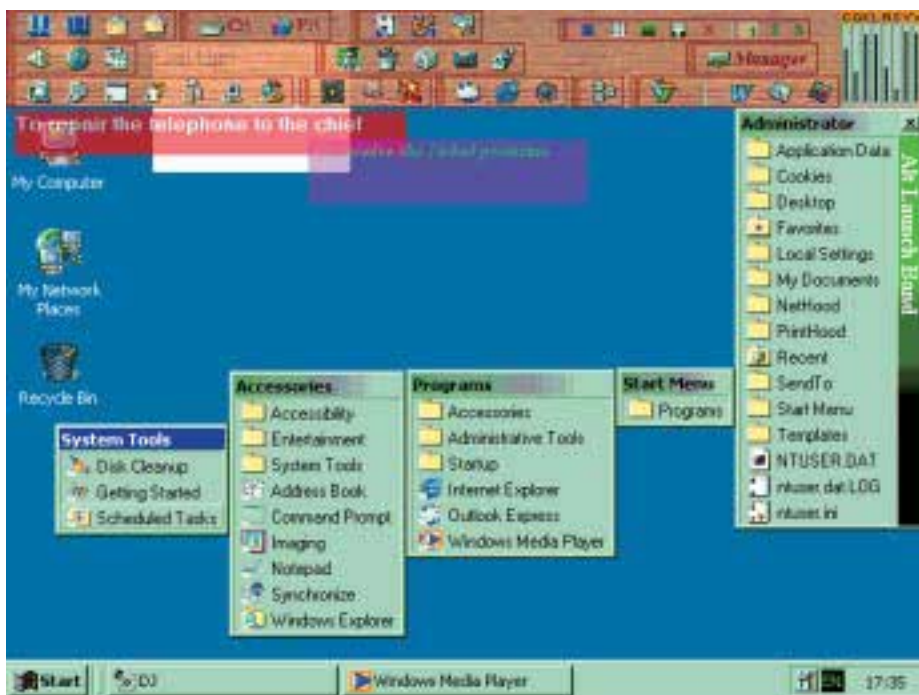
Manager

To repair the telephone to the chief

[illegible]

My Computer

My Network Places

Recycle Bin

Administrator
Application Data
Cookies
Desktop
Favorites
Local Settings
My Documents
NetHood
PrintHood
Recent
SendTo
Start Menu
Templates
NTUSER.DAT
ntuser.dat.LOG
ntuser.ini

Alt Launch Band

Start Menu
Programs

Programs
Accessories
Administrative Tools
Startup
Internet Explorer
Outlook Express
Windows Media Player

Accessories
Accessibility
Entertainment
System Tools
Address Book
Command Prompt
Imaging
Notepad
Synchronize
Windows Explorer

System Tools
Disk Cleanup
Getting Started
Scheduled Tasks

Start
DJ
Windows Media Player
17:35